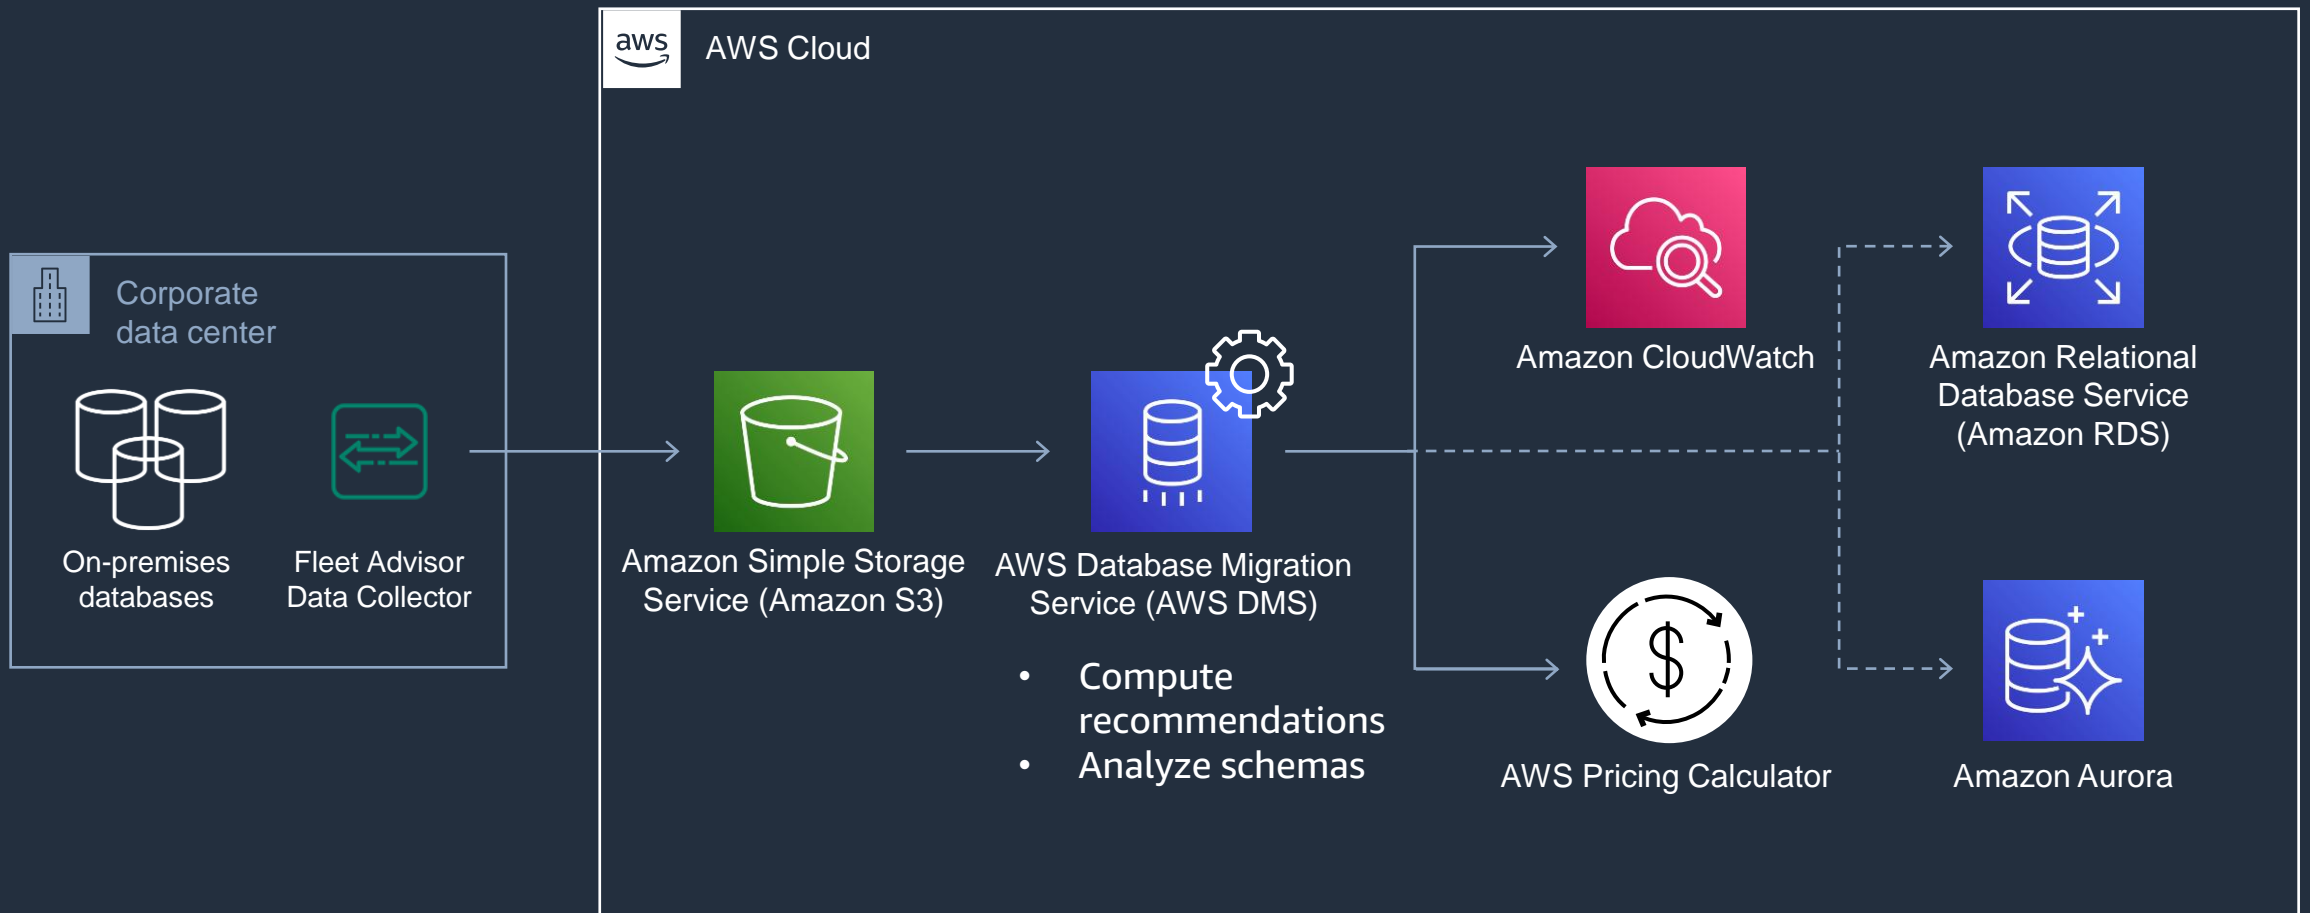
aws

AWS Cloud

Corporate data center

On-premises databases

Fleet Advisor Data Collector

Amazon Simple Storage Service (Amazon S3)

AWS Database Migration Service (AWS DMS)

- Compute recommendations
- Analyze schemas

Amazon CloudWatch

AWS Pricing Calculator

Amazon Relational Database Service (Amazon RDS)

Amazon Aurora